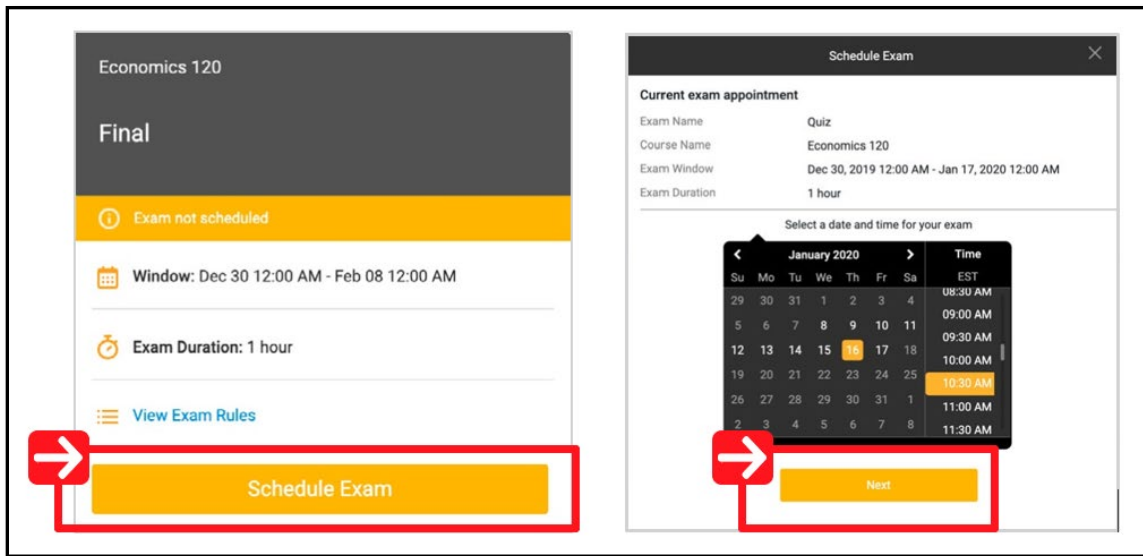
Economics 120

Final

Exam not scheduled

Window: Dec 30 12:00 AM - Feb 08 12:00 AM

Exam Duration: 1 hour

View Exam Rules

Schedule Exam

Schedule Exam

Current exam appointment

| Exam Name | Quiz |
|---|---|
| Course Name | Economics 120 |
| Exam Window | Dec 30, 2019 12:00 AM - Jan 17, 2020 12:00 AM |
| Exam Duration | 1 hour |

Select a date and time for your exam

January 2020

| Su | Mo | Tu | We | Th | Fr | Sa |
|---|---|---|---|---|---|---|
| 29 | 30 | 31 | 1 | 2 | 3 | 4 |
| 5 | 6 | 7 | 8 | 9 | 10 | 11 |
| 12 | 13 | 14 | 15 | 16 | 17 | 18 |
| 19 | 20 | 21 | 22 | 23 | 24 | 25 |
| 26 | 27 | 28 | 29 | 30 | 31 | 1 |
| 2 | 3 | 4 | 5 | 6 | 7 | 8 |

Time
EST
08:30 AM
09:00 AM
09:30 AM
10:00 AM
10:30 AM
11:00 AM
11:30 AM

Next